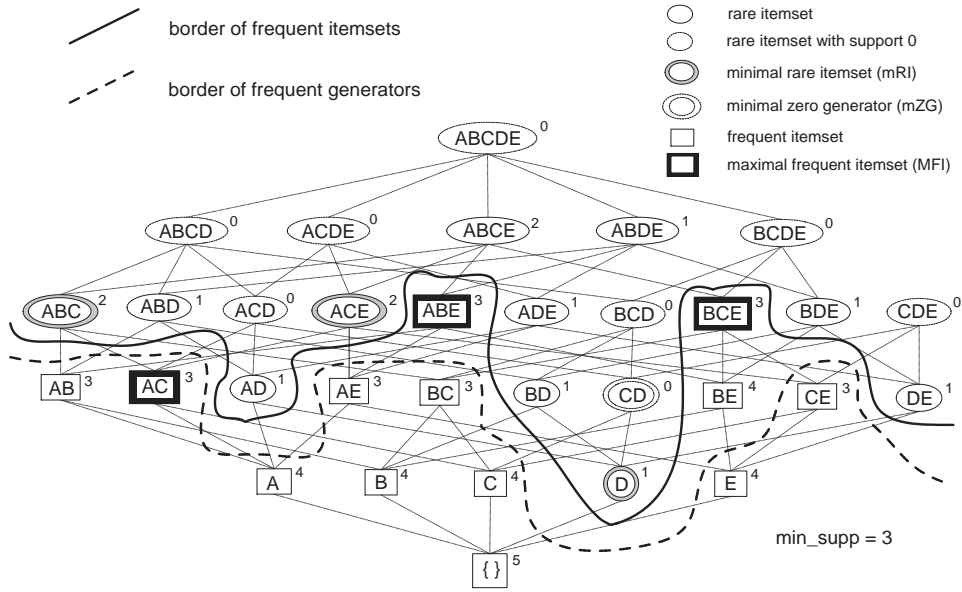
border of frequent itemsets

border of frequent generators

rare itemset
rare itemset with support 0
minimal rare itemset (mRI)
minimal zero generator (mZG)
frequent itemset
maximal frequent itemset (MFI)

ABCDE $^{0}$

ABCD $^{0}$ ACDE $^{0}$ ABCE $^{2}$ ABDE $^{1}$ BCDE $^{0}$

ABC $^{2}$ ABD $^{1}$ ACD $^{0}$ ACE $^{2}$ ABE $^{3}$ ADE $^{1}$ BCD $^{0}$ BCE $^{3}$ BDE $^{1}$ CDE $^{0}$

AB $^{3}$ AC $^{3}$ AD $^{1}$ AE $^{3}$ BC $^{3}$ BD $^{1}$ CD $^{0}$ BE $^{4}$ CE $^{3}$ DE $^{1}$

A $^{4}$ B $^{4}$ C $^{4}$ D $^{1}$ E $^{4}$

{ } $^{5}$

min_supp = 3